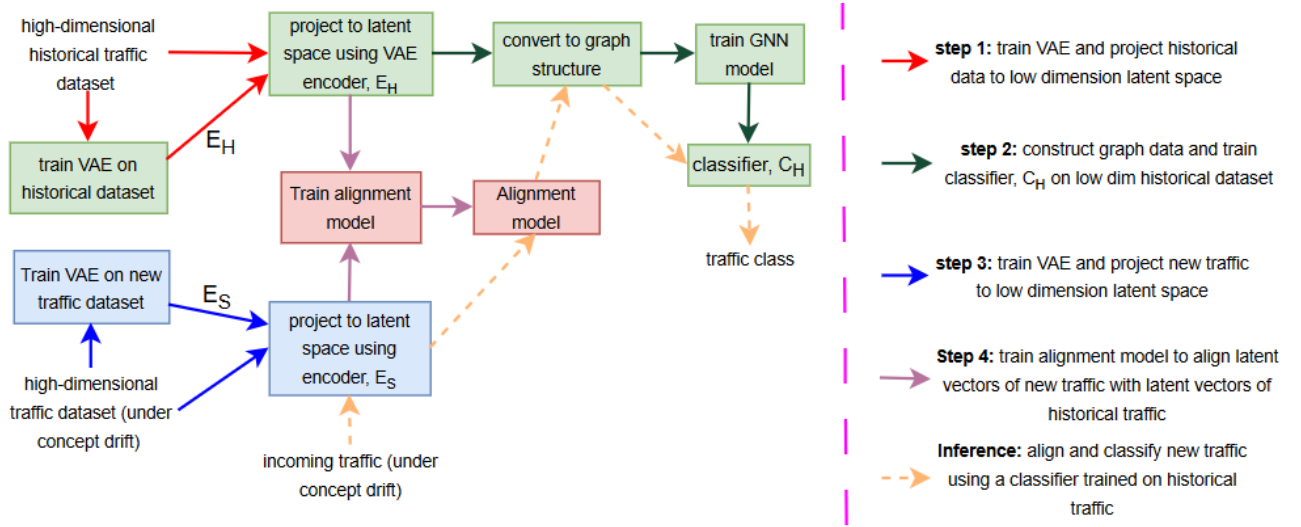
high-dimensional historical traffic dataset

project to latent space using VAE encoder, $E_H$

convert to graph structure

train GNN model

train VAE on historical dataset

$E_H$

Train alignment model

Alignment model

classifier, $C_H$

traffic class

Train VAE on new traffic dataset

$E_S$

project to latent space using encoder, $E_S$

high-dimensional traffic dataset (under concept drift)

incoming traffic (under concept drift)

**step 1:** train VAE and project historical data to low dimension latent space

**step 2:** construct graph data and train classifier, $C_H$ on low dim historical dataset

**step 3:** train VAE and project new traffic to low dimension latent space

**Step 4:** train alignment model to align latent vectors of new traffic with latent vectors of historical traffic

**Inference:** align and classify new traffic using a classifier trained on historical traffic